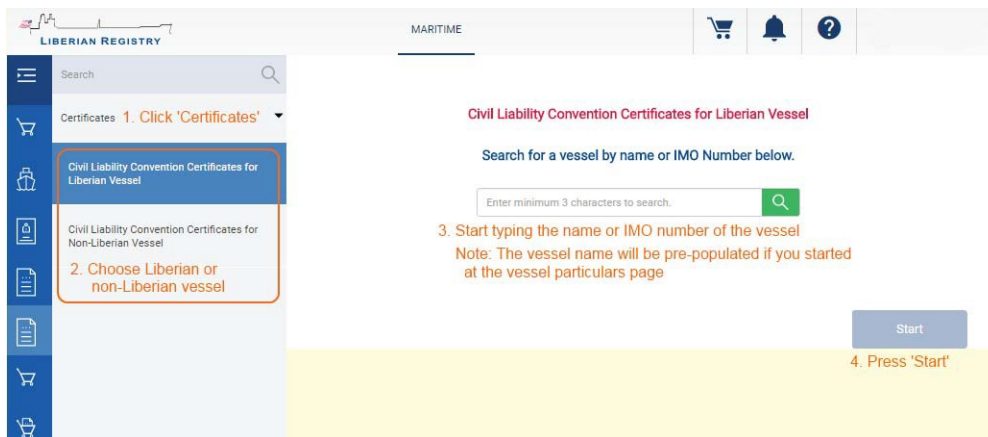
LIBERIAN REGISTRY

MARITIME

Search

Certificates 1. Click 'Certificates'

Civil Liability Convention Certificates for Liberian Vessel

Civil Liability Convention Certificates for Non-Liberian Vessel

2. Choose Liberian or non-Liberian vessel

Civil Liability Convention Certificates for Liberian Vessel

Search for a vessel by name or IMO Number below.

Enter minimum 3 characters to search.

3. Start typing the name or IMO number of the vessel

Note: The vessel name will be pre-populated if you started at the vessel particulars page

Start

4. Press 'Start'